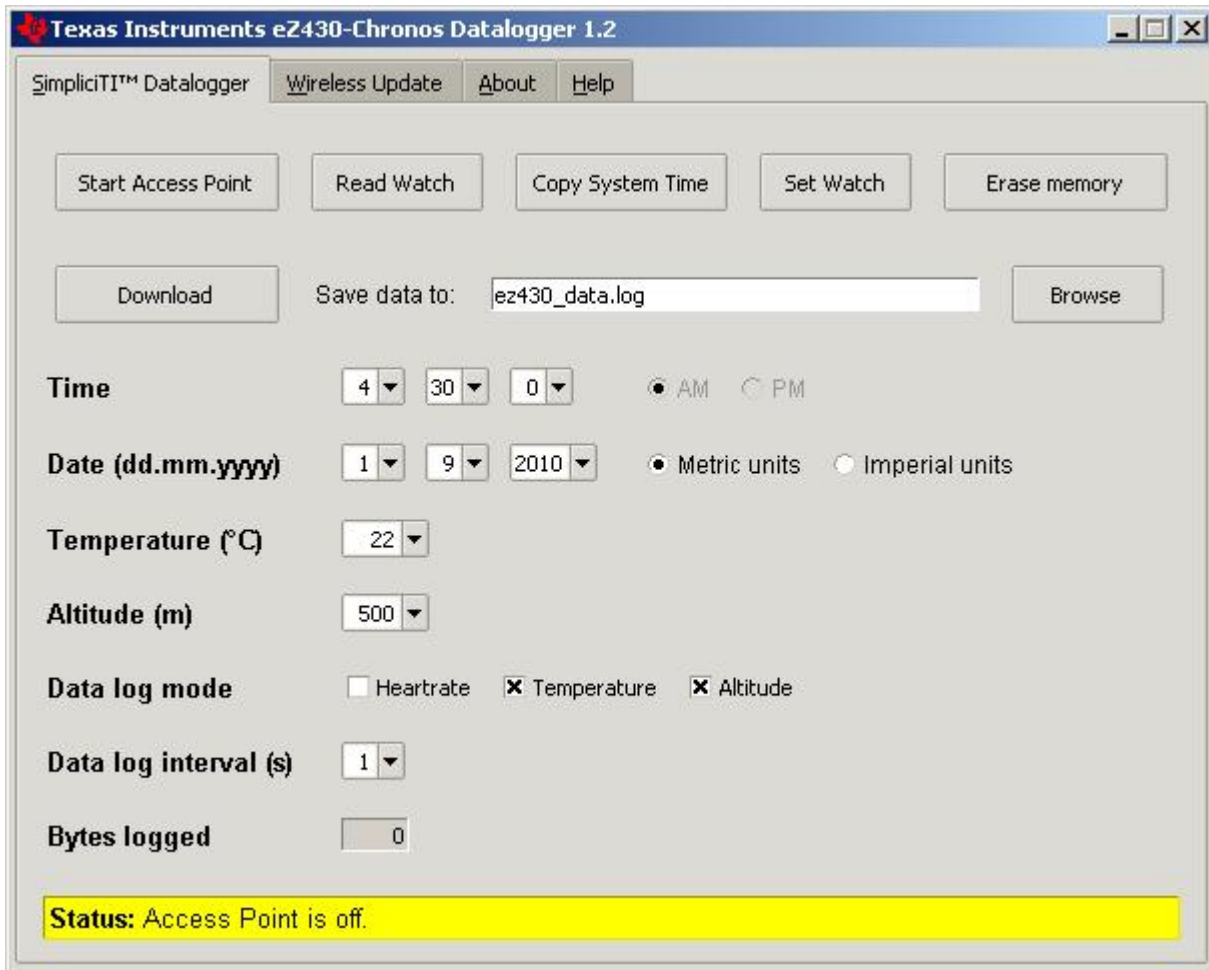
Texas Instruments eZ430-Chronos Datalogger 1.2

SimpliciTI™ Datalogger | Wireless Update | About | Help

Start Access Point | Read Watch | Copy System Time | Set Watch | Erase memory

Download | Save data to: ez430_data.log | Browse

Time 4 30 0 AM PM

Date (dd.mm.yyyy) 1 9 2010 Metric units Imperial units

Temperature (°C) 22

Altitude (m) 500

Data log mode Heartrate Temperature Altitude

Data log interval (s) 1

Bytes logged 0

Status: Access Point is off.